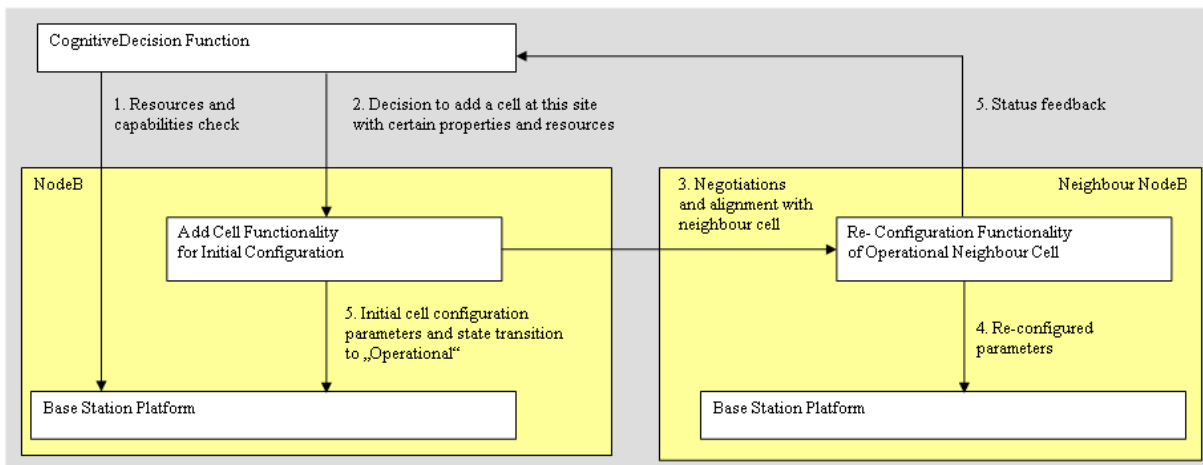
CognitiveDecision Function

1. Resources and capabilities check

2. Decision to add a cell at this site with certain properties and resources

5. Status feedback

NodeB

Add Cell Functionality for Initial Configuration

5. Initial cell configuration parameters and state transition to „Operational"

Base Station Platform

3. Negotiations and alignment with neighbour cell

Neighbour NodeB

Re- Configuration Functionality of Operational Neighbour Cell

4. Re-configured parameters

Base Station Platform